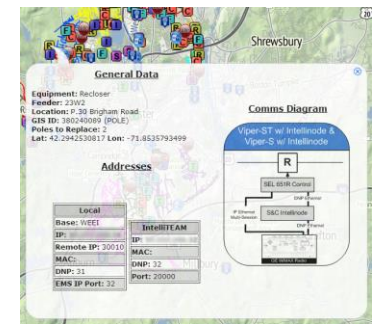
Shrewsbury

General Data

Equipment: Recloser
Feeder: 23W2
Location: P.30 Brigham Road
GIS ID: 380240089 (POLE)
Poles to Replace: 2
Lat: 42.2942530817 Lon: -71.8535793499

Comms Diagram

Viper-ST w/ Intellinode & Viper-S w/ Intellinode

R

SEL 651R Control

DNP Ethernet

IP Ethernet Multi Session

S&C Intellinode

DNP Ethernet

GE MDS Radio

Addresses

| Local |
|---|
| Base: WEEI |
| IP: |
| Remote IP: 30010 |
| MAC: |
| DNP: 31 |
| EMS IP Port: 32 |

| IntelliTEAM |
|---|
| IP: |
| MAC: |
| DNP: 32 |
| Port: 20000 |